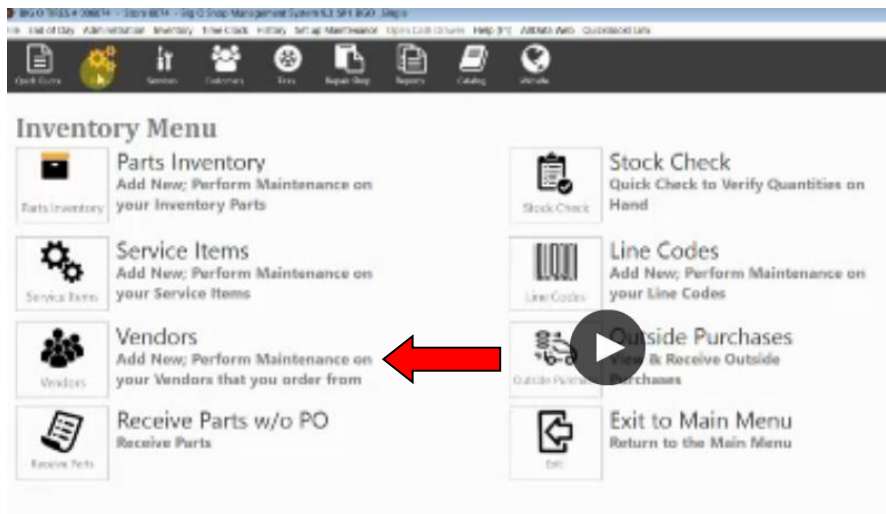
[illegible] - Big O Shop Management System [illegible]
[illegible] End of Day Administrator Inventory Time Clock History Setup Maintenance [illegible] Help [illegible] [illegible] QuickBooks Info

Quick Quote Services Customers Tires Repair Shop Reports Catalog Website

Inventory Menu

Parts Inventory
Add New; Perform Maintenance on your Inventory Parts
Parts Inventory

Stock Check
Quick Check to Verify Quantities on Hand
Stock Check

Service Items
Add New; Perform Maintenance on your Service Items
Service Items

Line Codes
Add New; Perform Maintenance on your Line Codes
Line Codes

Vendors
Add New; Perform Maintenance on your Vendors that you order from
Vendors

Outside Purchases
View & Receive Outside Purchases
Outside Purchases

Receive Parts w/o PO
Receive Parts
Receive Parts

Exit to Main Menu
Return to the Main Menu
Exit